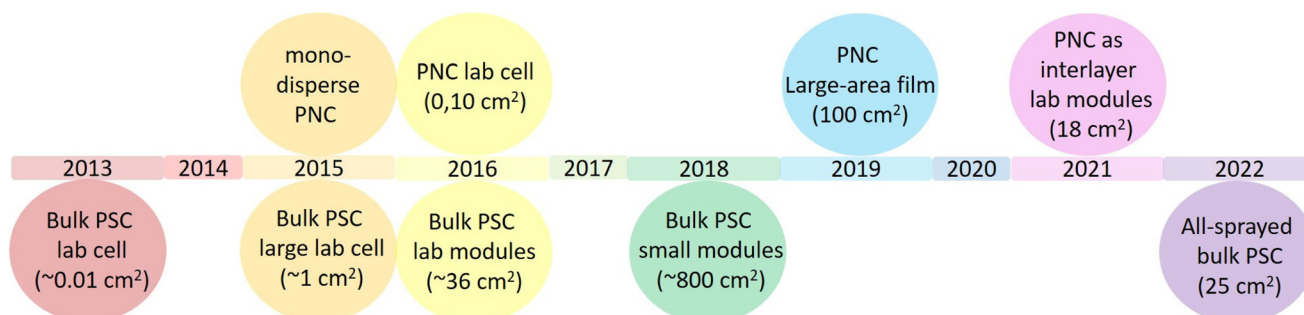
mono-disperse PNC

PNC lab cell ($0,10 \text{ cm}^2$)

PNC Large-area film ($100 \text{ cm}^2$)

PNC as interlayer lab modules ($18 \text{ cm}^2$)

2013 2014 2015 2016 2017 2018 2019 2020 2021 2022

Bulk PSC lab cell ($\sim 0.01 \text{ cm}^2$)

Bulk PSC large lab cell ($\sim 1 \text{ cm}^2$)

Bulk PSC lab modules ($\sim 36 \text{ cm}^2$)

Bulk PSC small modules ($\sim 800 \text{ cm}^2$)

All-sprayed bulk PSC ($25 \text{ cm}^2$)